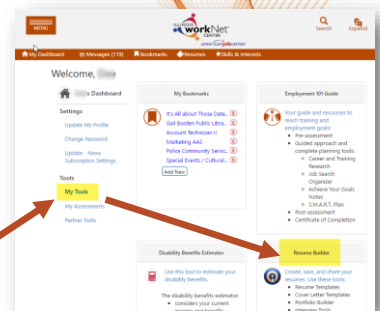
MENU

ILLINOIS workNet CENTER

americanjobcenter

Search

Español

My Dashboard Messages (119) Bookmarks Resumes Skills & Interests

Welcome, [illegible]

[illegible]'s Dashboard

Settings

Update My Profile

Change Password

Update - News Subscription Settings

Tools

My Tools

My Assessments

Partner Tools

My Bookmarks

It's All about Those Data...

Gail Borden Public Libra...

Account Technician II

Marketing AAS

Police Community Servic...

Special Events / Cultural...

Add New

Employment 101 Guide

Your guide and resources to reach training and employment goals

Pre-assessment

Guided approach and complete planning tools

Career and Training Research

Job Search Organizer

Achieve Your Goals Notes

S.M.A.R.T. Plan

Post-assessment

Certificate of Completion

Disability Benefits Estimator

Use this tool to estimate your disability benefits.

The disability benefits estimator:

considers your current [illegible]

Resume Builder

Create, save, and share your resumes. Use these tools:

Resume Templates

Cover Letter Templates

Portfolio Builder

Interview Tools